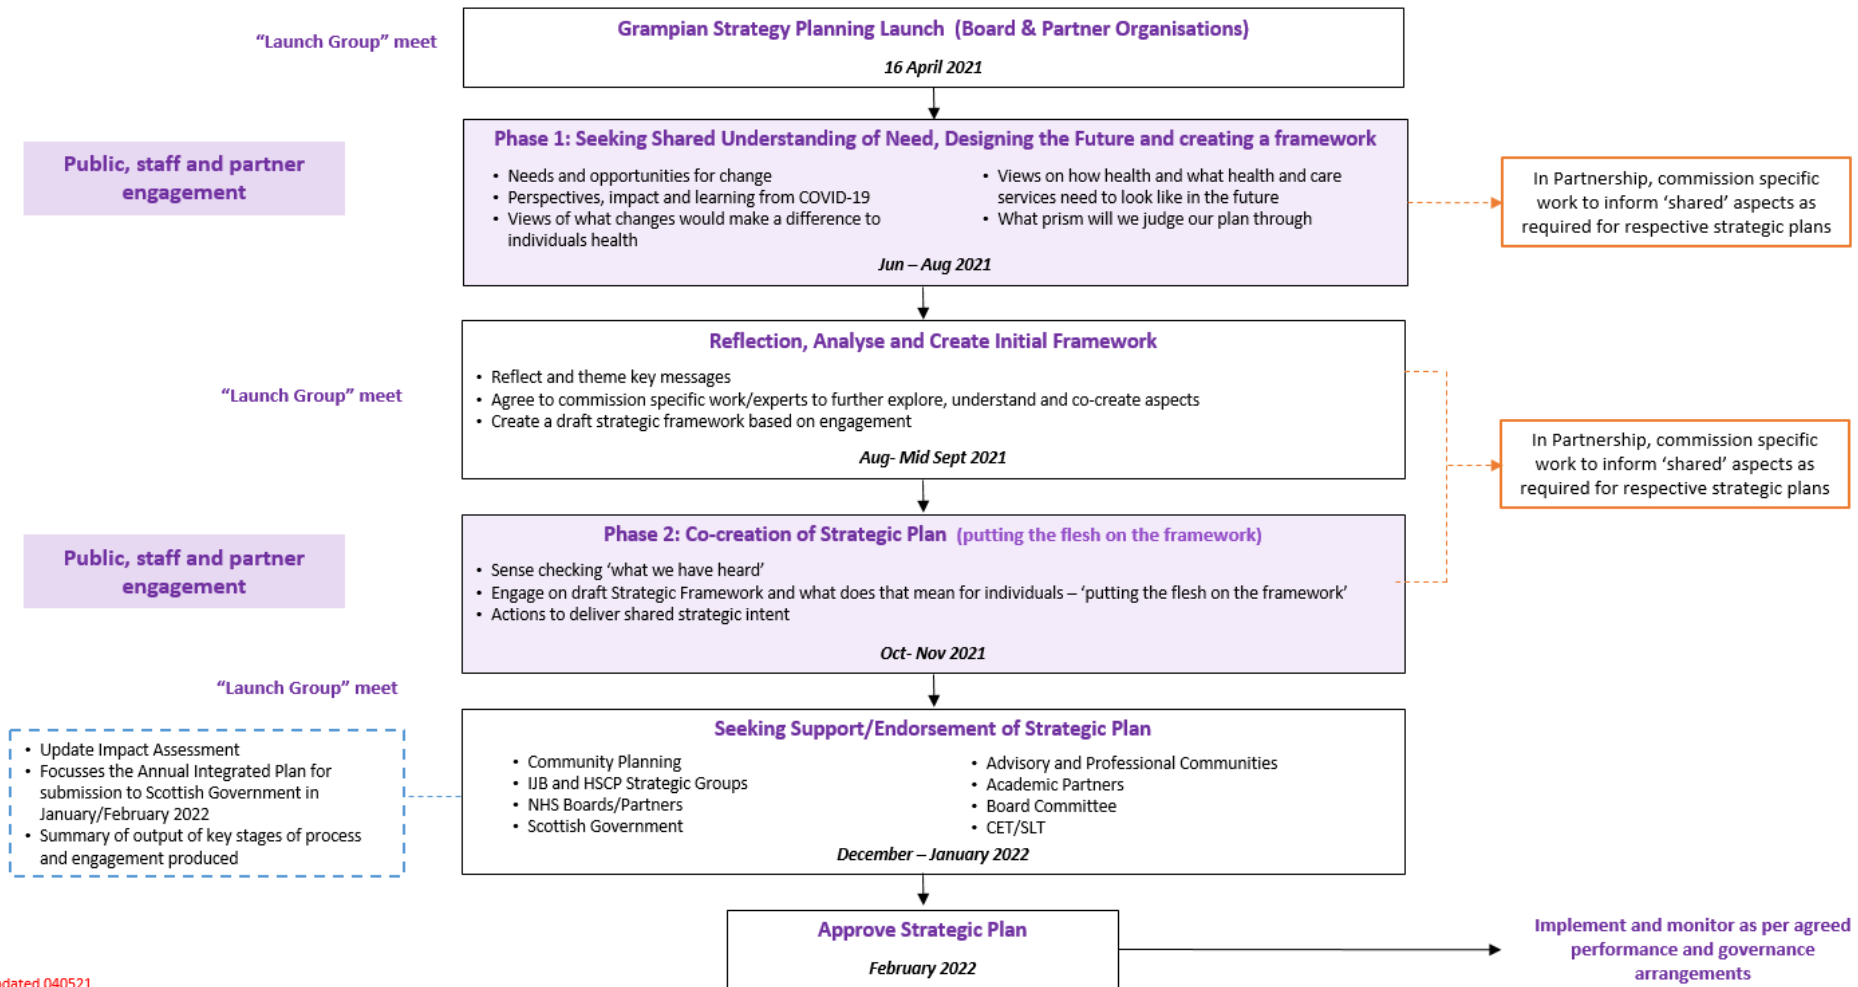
"Launch Group" meet

Grampian Strategy Planning Launch (Board & Partner Organisations)

16 April 2021

Public, staff and partner engagement

Phase 1: Seeking Shared Understanding of Need, Designing the Future and creating a framework

- Needs and opportunities for change
- Perspectives, impact and learning from COVID-19
- Views of what changes would make a difference to individuals health

- Views on how health and what health and care services need to look like in the future
- What prism will we judge our plan through

Jun – Aug 2021

In Partnership, commission specific work to inform 'shared' aspects as required for respective strategic plans

Reflection, Analyse and Create Initial Framework

"Launch Group" meet

- Reflect and theme key messages
- Agree to commission specific work/experts to further explore, understand and co-create aspects
- Create a draft strategic framework based on engagement

Aug- Mid Sept 2021

In Partnership, commission specific work to inform 'shared' aspects as required for respective strategic plans

Public, staff and partner engagement

Phase 2: Co-creation of Strategic Plan (putting the flesh on the framework)

- Sense checking 'what we have heard'
- Engage on draft Strategic Framework and what does that mean for individuals – 'putting the flesh on the framework'
- Actions to deliver shared strategic intent

Oct- Nov 2021

"Launch Group" meet

- Update Impact Assessment
- Focusses the Annual Integrated Plan for submission to Scottish Government in January/February 2022
- Summary of output of key stages of process and engagement produced

Seeking Support/Endorsement of Strategic Plan

- Community Planning
- IJB and HSCP Strategic Groups
- NHS Boards/Partners
- Scottish Government

- Advisory and Professional Communities
- Academic Partners
- Board Committee
- CET/SLT

December – January 2022

Approve Strategic Plan

February 2022

Implement and monitor as per agreed performance and governance arrangements

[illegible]dated 040521